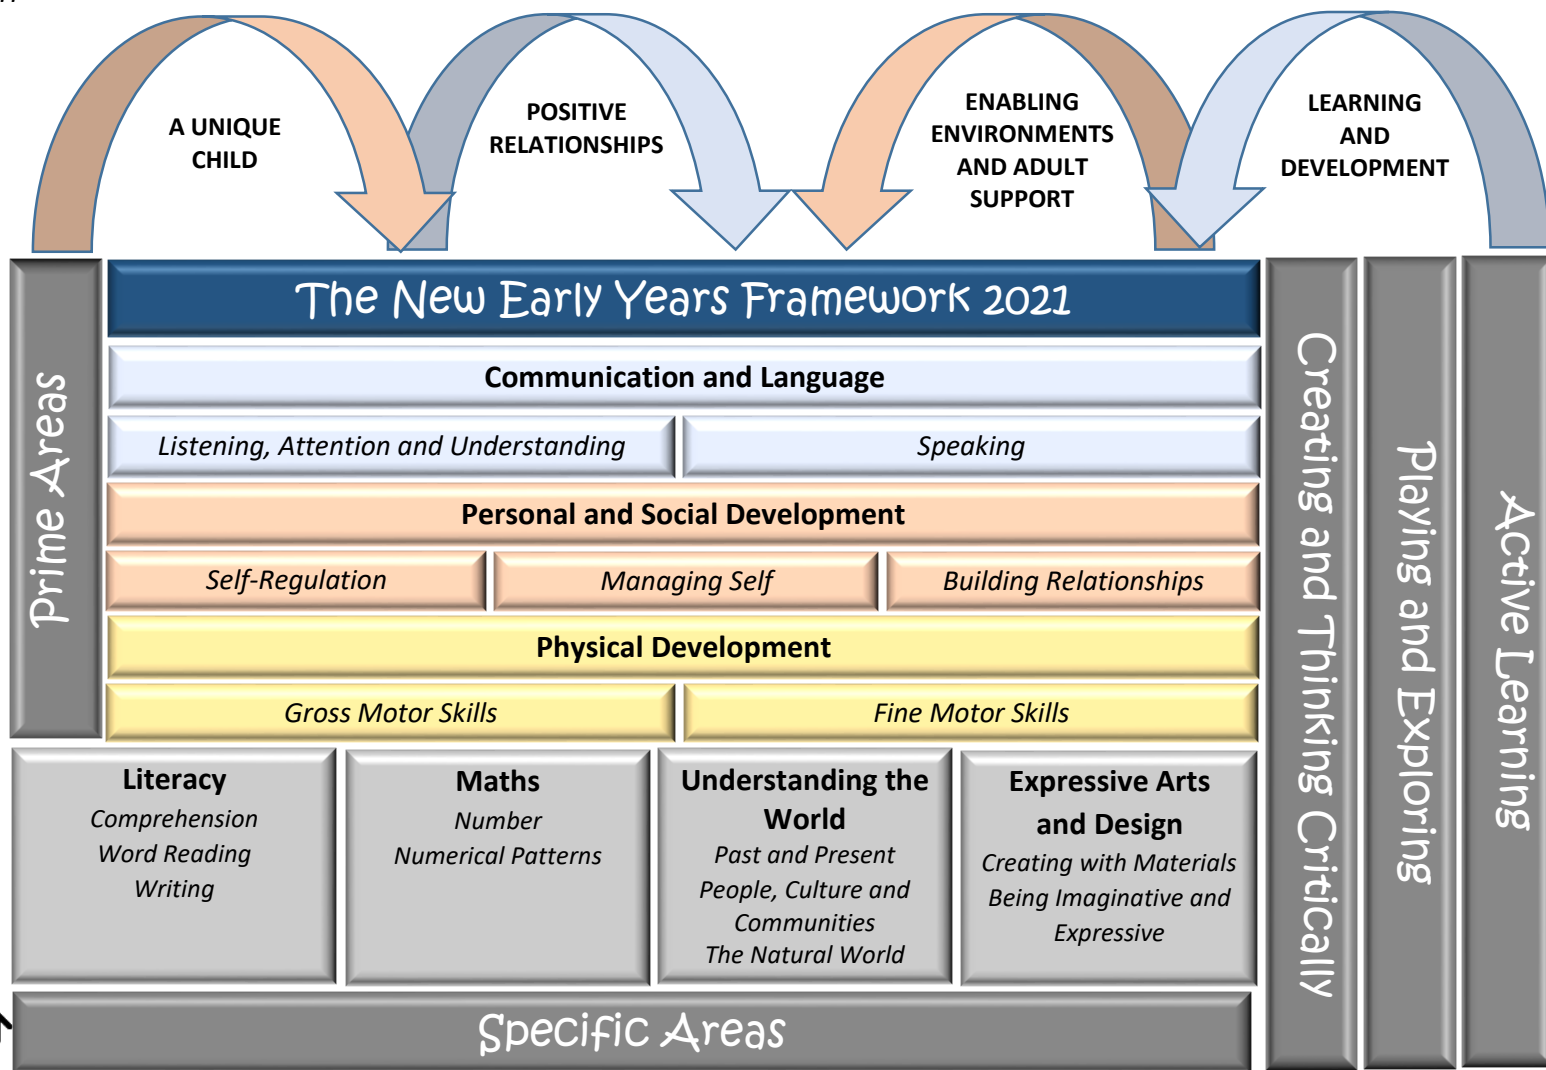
A UNIQUE CHILD

POSITIVE RELATIONSHIPS

ENABLING ENVIRONMENTS AND ADULT SUPPORT

LEARNING AND DEVELOPMENT

Prime Areas

The New Early Years Framework 2021

Communication and Language

Listening, Attention and Understanding

Speaking

Personal and Social Development

Self-Regulation

Managing Self

Building Relationships

Physical Development

Gross Motor Skills

Fine Motor Skills

Literacy
Comprehension
Word Reading
Writing

Maths
Number
Numerical Patterns

Understanding the World
Past and Present
People, Culture and Communities
The Natural World

Expressive Arts and Design
Creating with Materials
Being Imaginative and Expressive

Specific Areas

Creating and Thinking Critically

Playing and Exploring

Active Learning